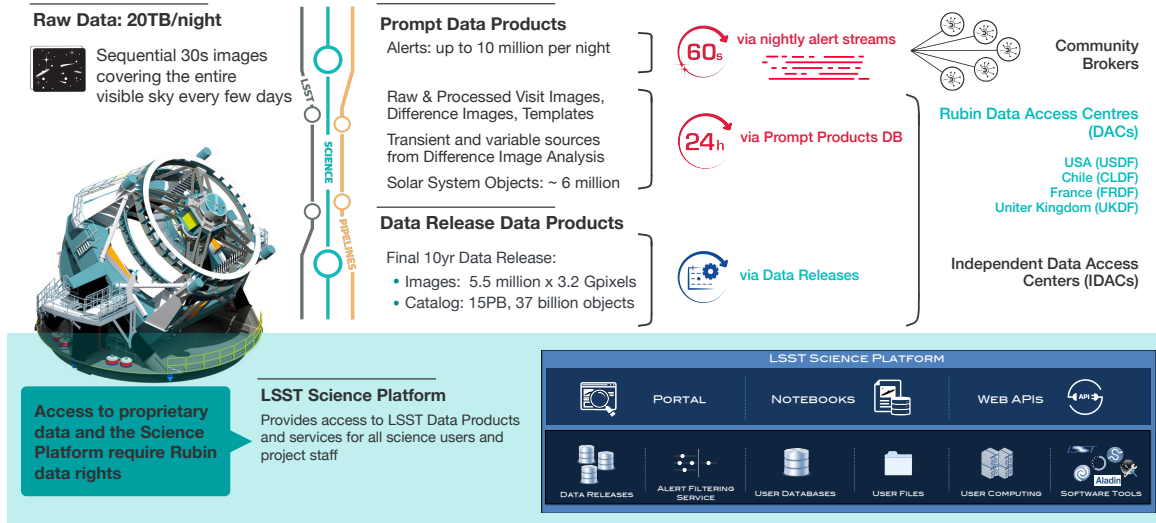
Raw Data: 20TB/night

Sequential 30s images covering the entire visible sky every few days

LSST

SCIENCE

PIPELINES

Prompt Data Products

Alerts: up to 10 million per night

60s via nightly alert streams

Community Brokers

Raw & Processed Visit Images, Difference Images, Templates

Transient and variable sources from Difference Image Analysis

Solar System Objects: ~ 6 million

24h via Prompt Products DB

Rubin Data Access Centres (DACs)

USA (USDF)
Chile (CLDF)
France (FRDF)
Uniter Kingdom (UKDF)

Data Release Data Products

Final 10yr Data Release:

• Images: 5.5 million x 3.2 Gpixels
• Catalog: 15PB, 37 billion objects

via Data Releases

Independent Data Access Centers (IDACs)

LSST Science Platform

Provides access to LSST Data Products and services for all science users and project staff

Access to proprietary data and the Science Platform require Rubin data rights

LSST SCIENCE PLATFORM

PORTAL

NOTEBOOKS

WEB APIS

API

DATA RELEASES

ALERT FILTERING SERVICE

USER DATABASES

USER FILES

USER COMPUTING

SOFTWARE TOOLS

Aladin